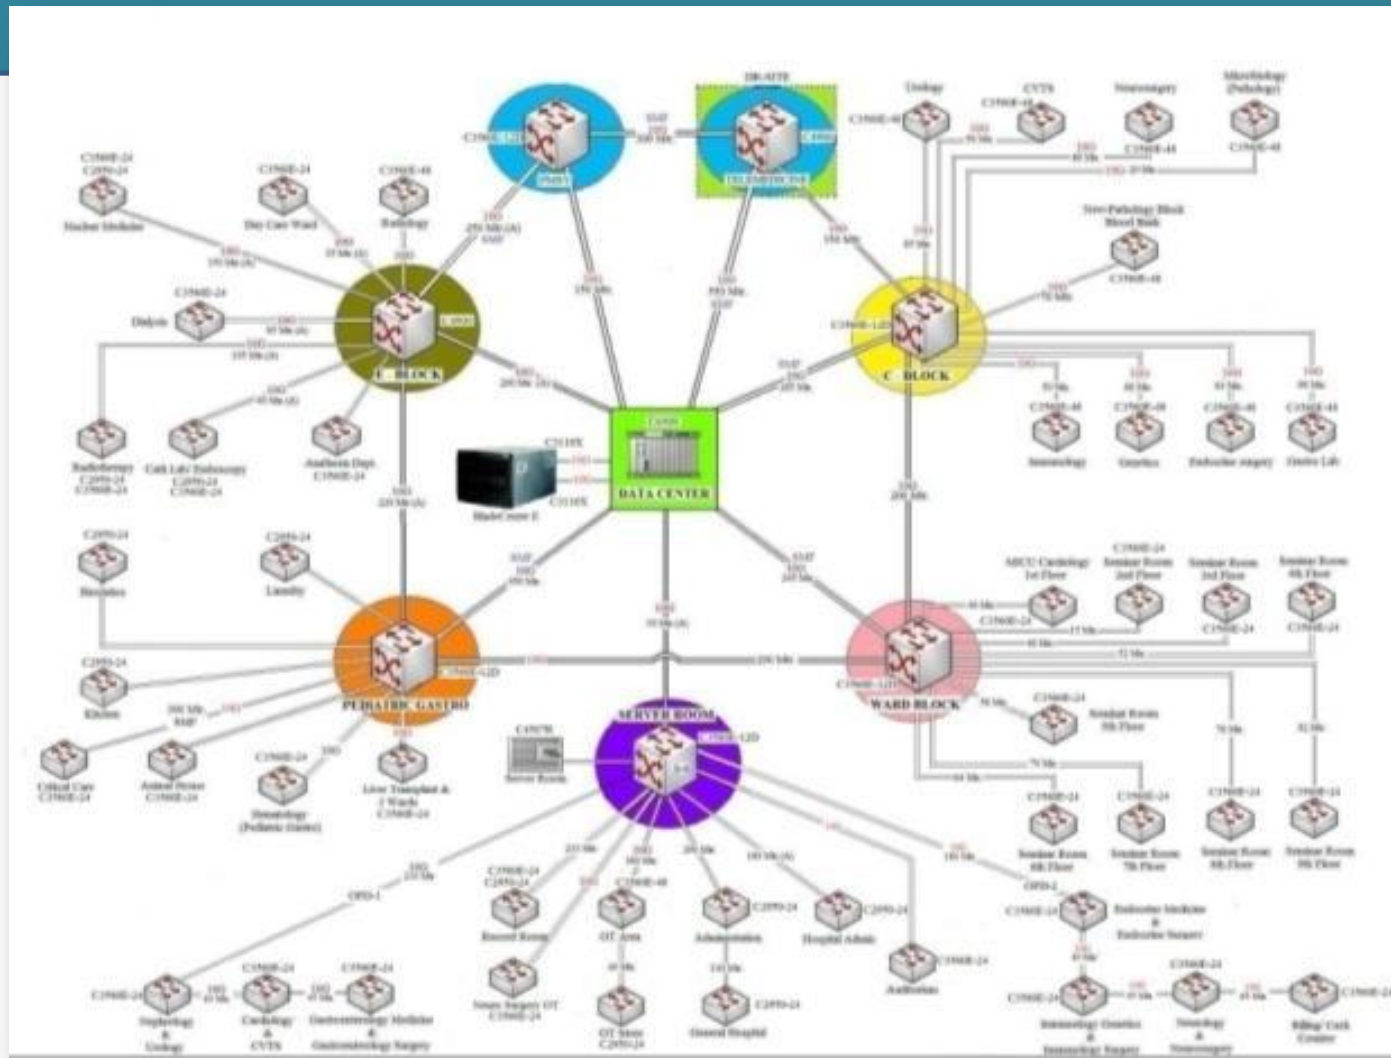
DR-SITE
TELEMEDICINE
C3560E-12D
Urology
CVTS
Neurosurgery
Microbiology (Pathology)
Nuclear Medicine
Day Care Ward
Radiology
Dialysis
E - BLOCK
C - BLOCK
Radiotherapy
Cath Lab/ Endoscopy
Anatheesia Dept.
DATA CENTER
BladeCenter E
Heamatology
Genetics
Endocrine surgery
Gastro Lab
Nero-Pathology Block Blood Bank
MICU Cardiology 1st Floor
Seminar Room 2nd Floor
Seminar Room 3rd Floor
Seminar Room 4th Floor
Mortuary
Laundry
PEDIATRIC GASTRO
WARD BLOCK
Kitchen
SERVER ROOM
Server Room
Critical Care
Animal House
Liver Transplant & 2 Wards
Hematology (Pediatric Gastro)
Seminar Room 5th Floor
Seminar Room 6th Floor
Seminar Room 7th Floor
Seminar Room 8th Floor
Seminar Room 9th Floor
OPD-1
OPD-2
Record Room
OT Area
Administration
Hospital Admin
Auditorium
Endocrine Medicine & Endocrine Surgery
Neurosurgery OT
OT Store
General Hospital
Nephrology & Urology
Cardiology & CVTS
Gastroenterology Medicine & Gastroenterology Surgery
Immunology Genetics & Immunology Surgery
Neurology & Neurosurgery
Billing/ Cash Counter